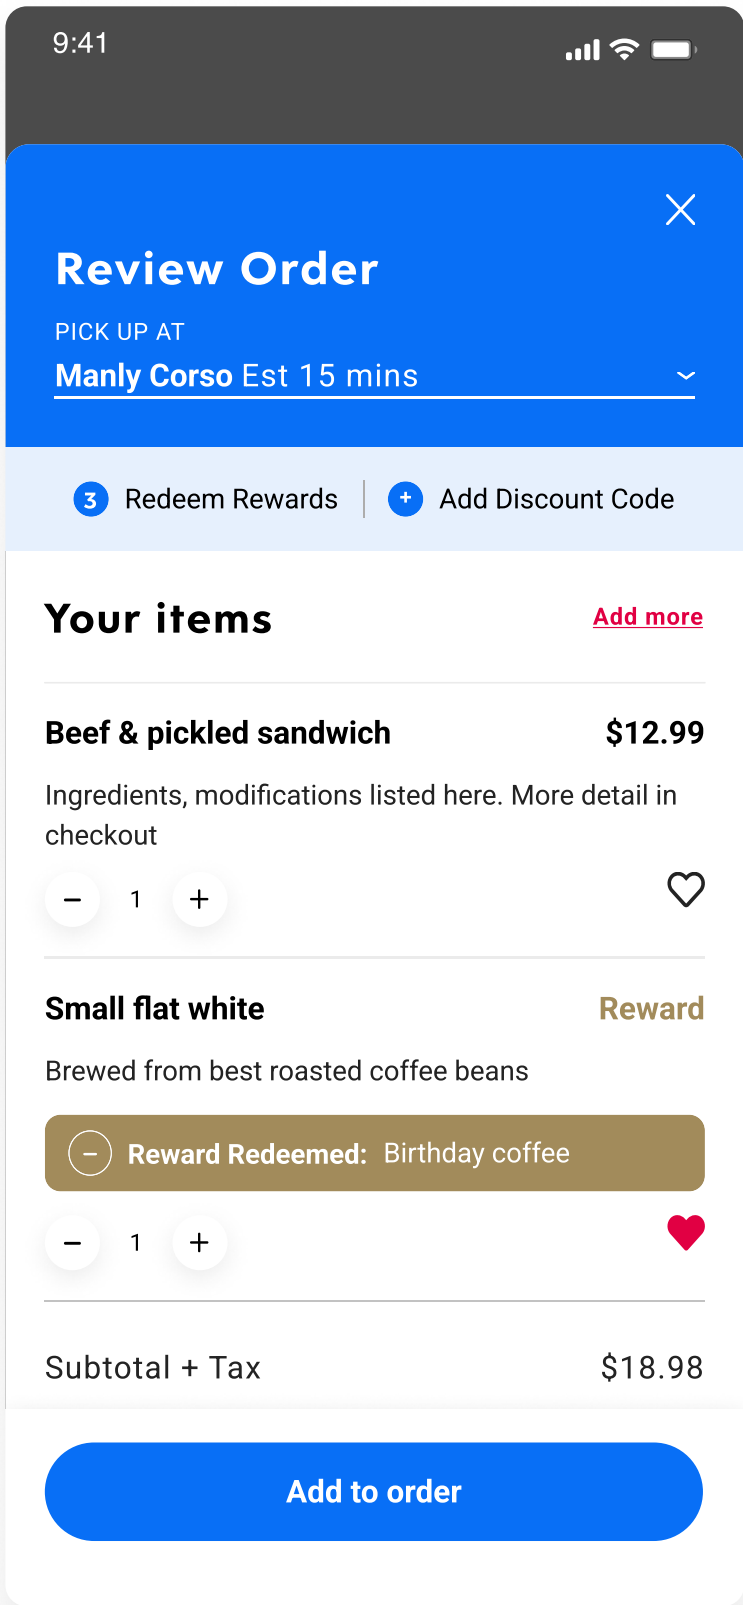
9:41

Review Order

PICK UP AT

Manly Corso Est 15 mins

3 Redeem Rewards

+ Add Discount Code

Your items

Add more

Beef & pickled sandwich

$12.99

Ingredients, modifications listed here. More detail in checkout

− 1 +

Small flat white

Reward

Brewed from best roasted coffee beans

− Reward Redeemed: Birthday coffee

− 1 +

Subtotal + Tax

$18.98

Add to order